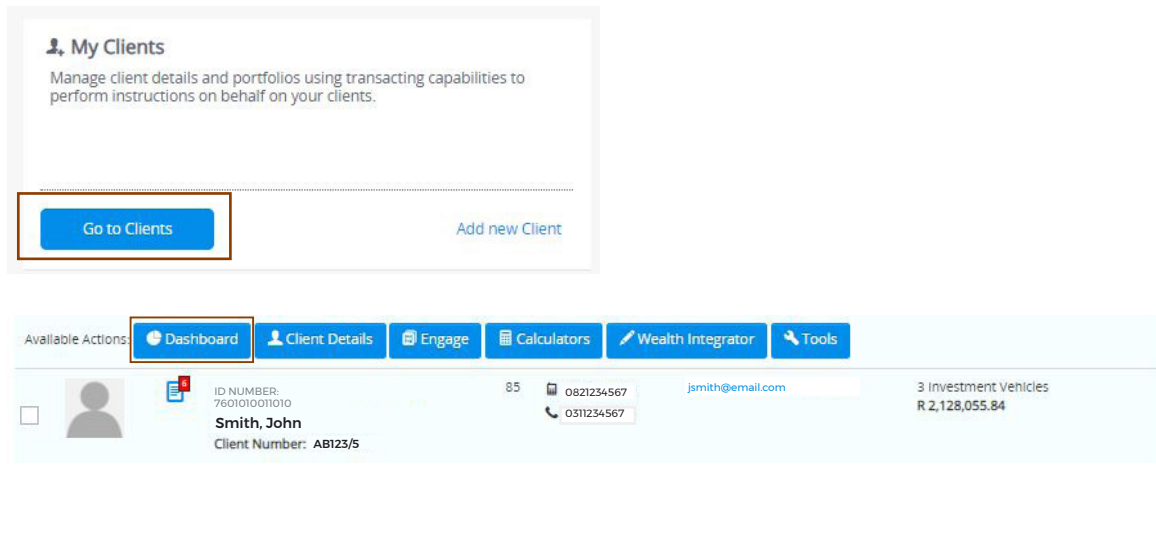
My Clients

Manage client details and portfolios using transacting capabilities to perform instructions on behalf on your clients.

Go to Clients

Add new Client

Available Actions: Dashboard Client Details Engage Calculators Wealth Integrator Tools

6

ID NUMBER: 7601010011010

Smith, John

Client Number: AB123/5

85

0821234567

0311234567

jsmith@email.com

3 Investment Vehicles

R 2,128,055.84